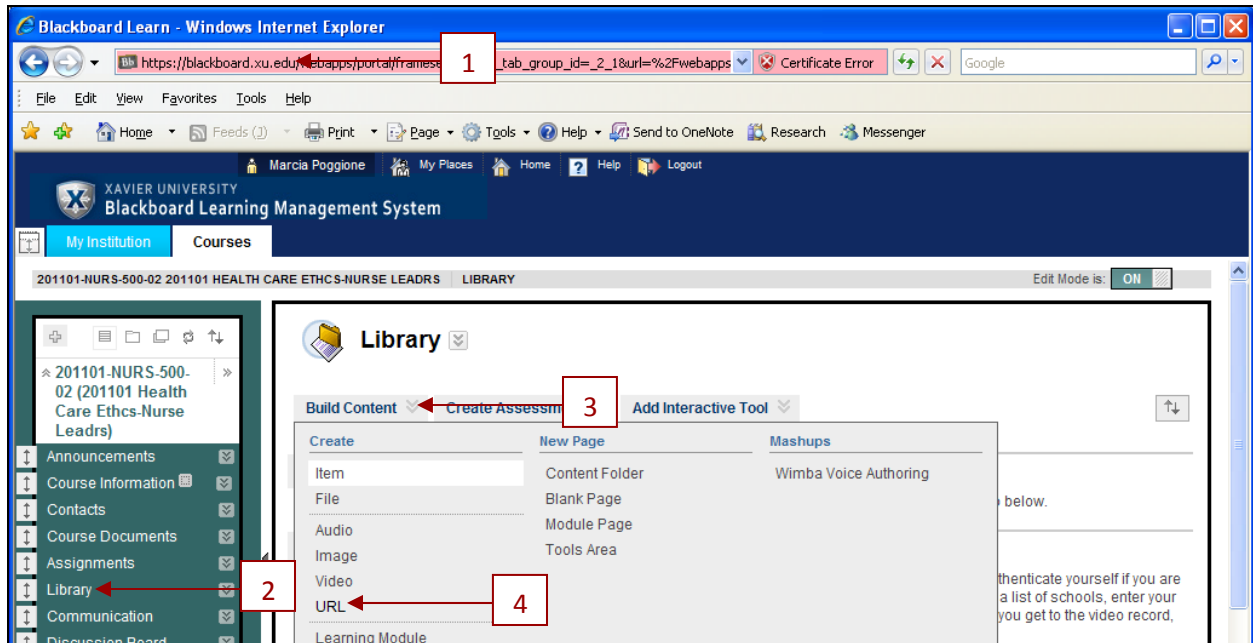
Blackboard Learn - Windows Internet Explorer

https://blackboard.xu.edu/webapps/portal/frames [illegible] _tab_group_id=_2_1&url=%2Fwebapps

1

Certificate Error

Google

File Edit View Favorites Tools Help

Home Feeds (J) Print Page Tools Help Send to OneNote Research Messenger

Marcia Poggione My Places Home Help Logout

XAVIER UNIVERSITY
Blackboard Learning Management System

My Institution Courses

201101-NURS-500-02 201101 HEALTH CARE ETHCS-NURSE LEADRS | LIBRARY

Edit Mode is: ON

201101-NURS-500-02 (201101 Health Care Ethcs-Nurse Leadrs)

Announcements
Course Information
Contacts
Course Documents
Assignments
Library
Communication
Discussion Board

2

Library

Build Content Create Assessm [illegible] Add Interactive Tool

3

Create
Item
File
Audio
Image
Video
URL
Learning Module

4

New Page
Content Folder
Blank Page
Module Page
Tools Area

Mashups
Wimba Voice Authoring

below.

thenticate yourself if you are a list of schools, enter your you get to the video record,